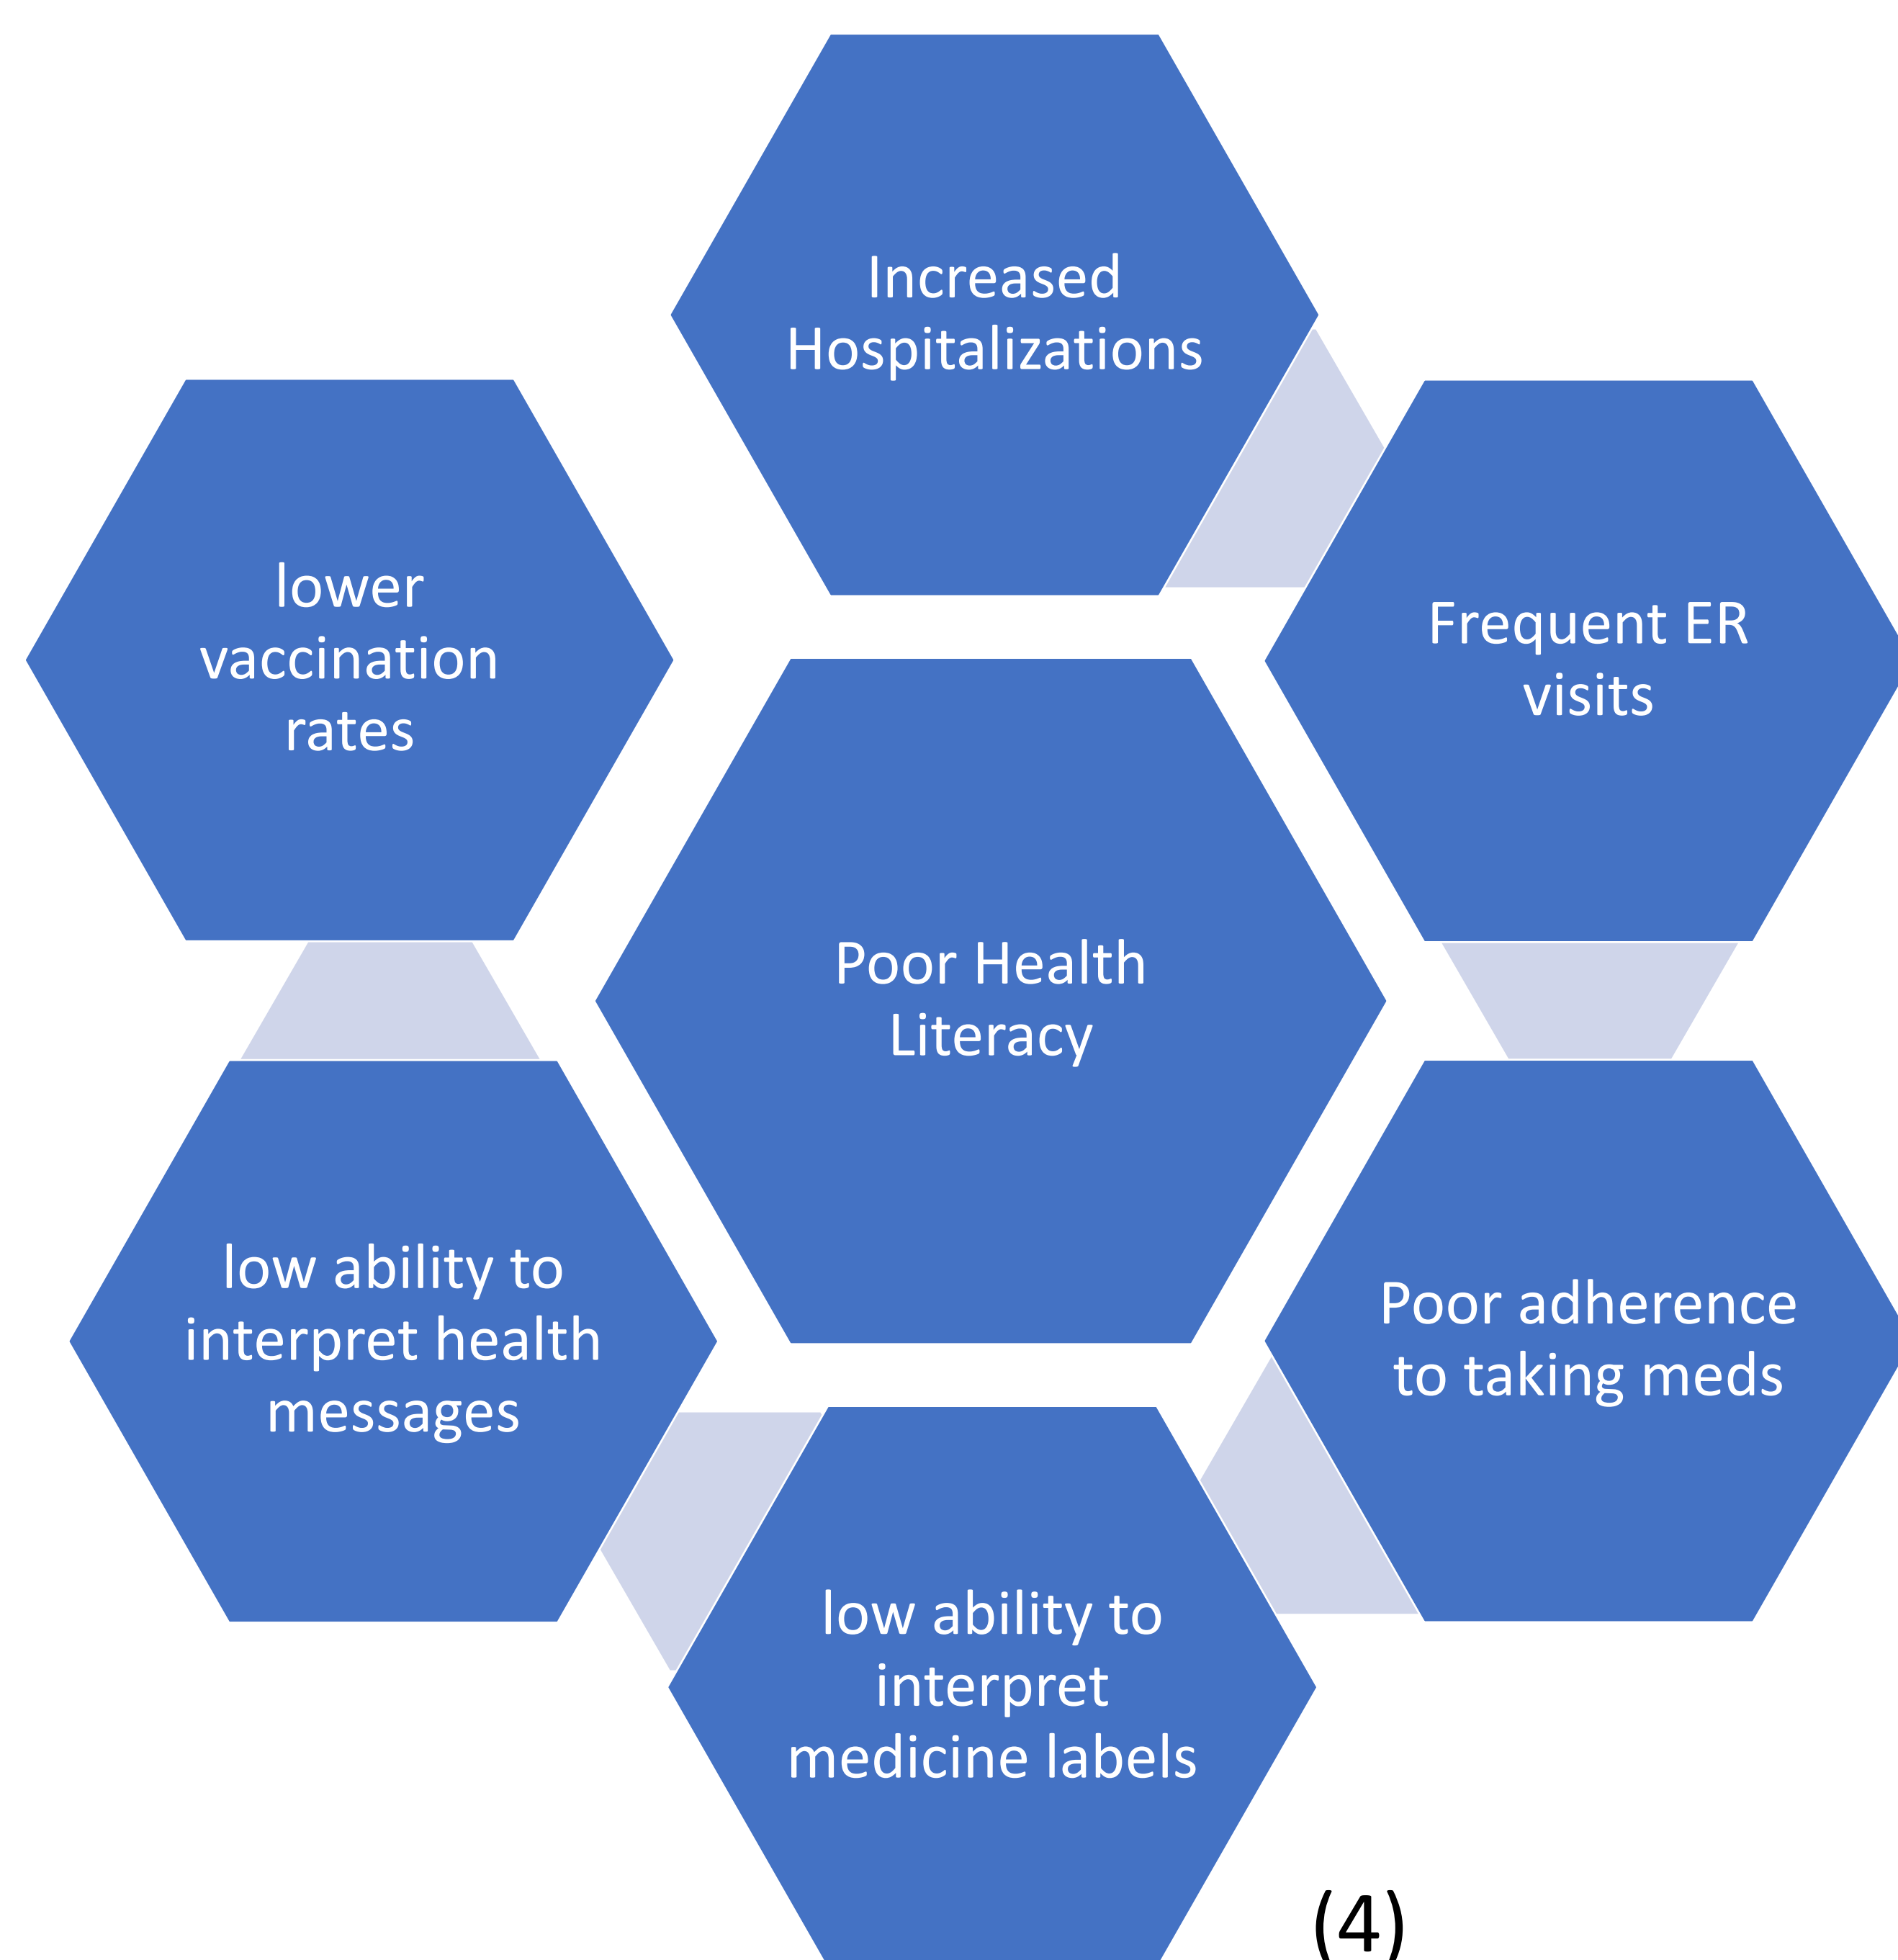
Increased Hospitalizations

lower vaccination rates

Frequent ER visits

Poor Health Literacy

low ability to interpret health messages

Poor adherence to taking meds

low ability to interpret medicine labels

(4)